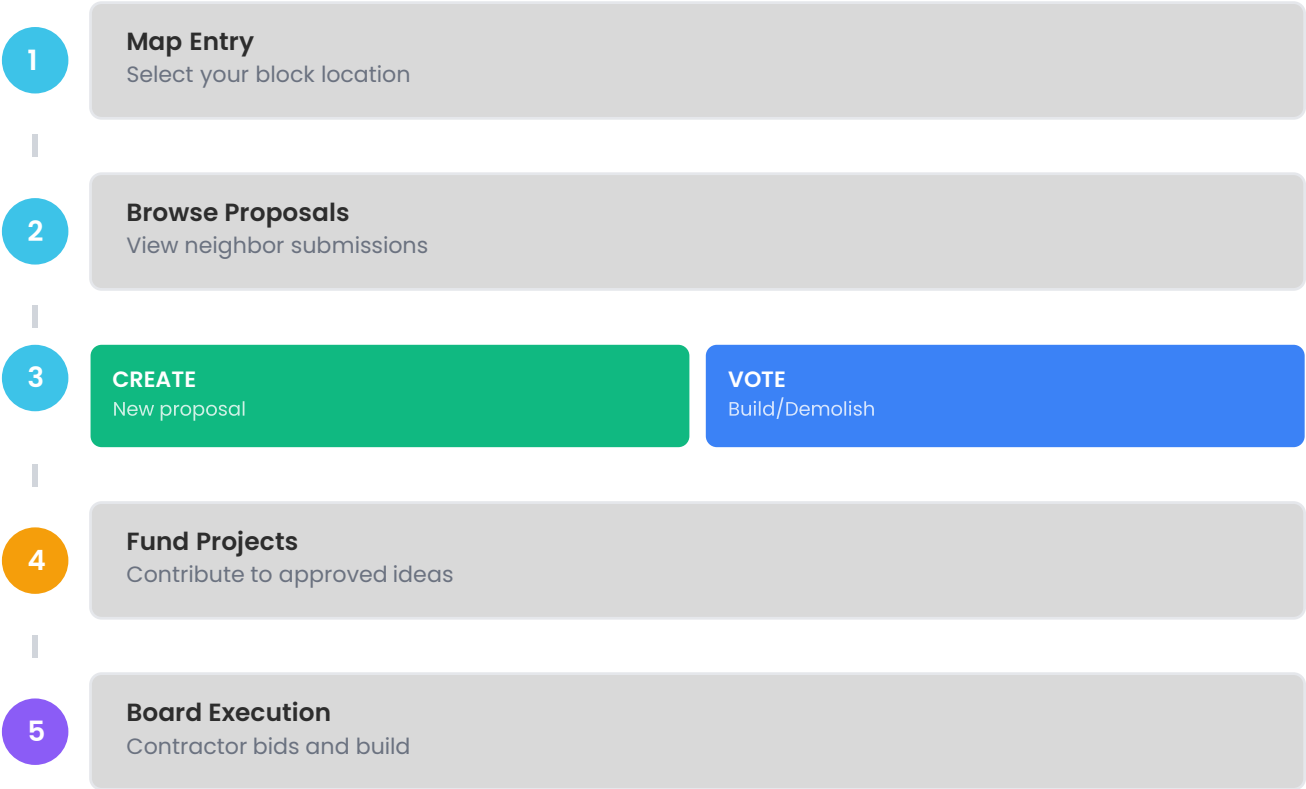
1

Map Entry
Select your block location

2

Browse Proposals
View neighbor submissions

3

CREATE
New proposal

VOTE
Build/Demolish

4

Fund Projects
Contribute to approved ideas

5

Board Execution
Contractor bids and build